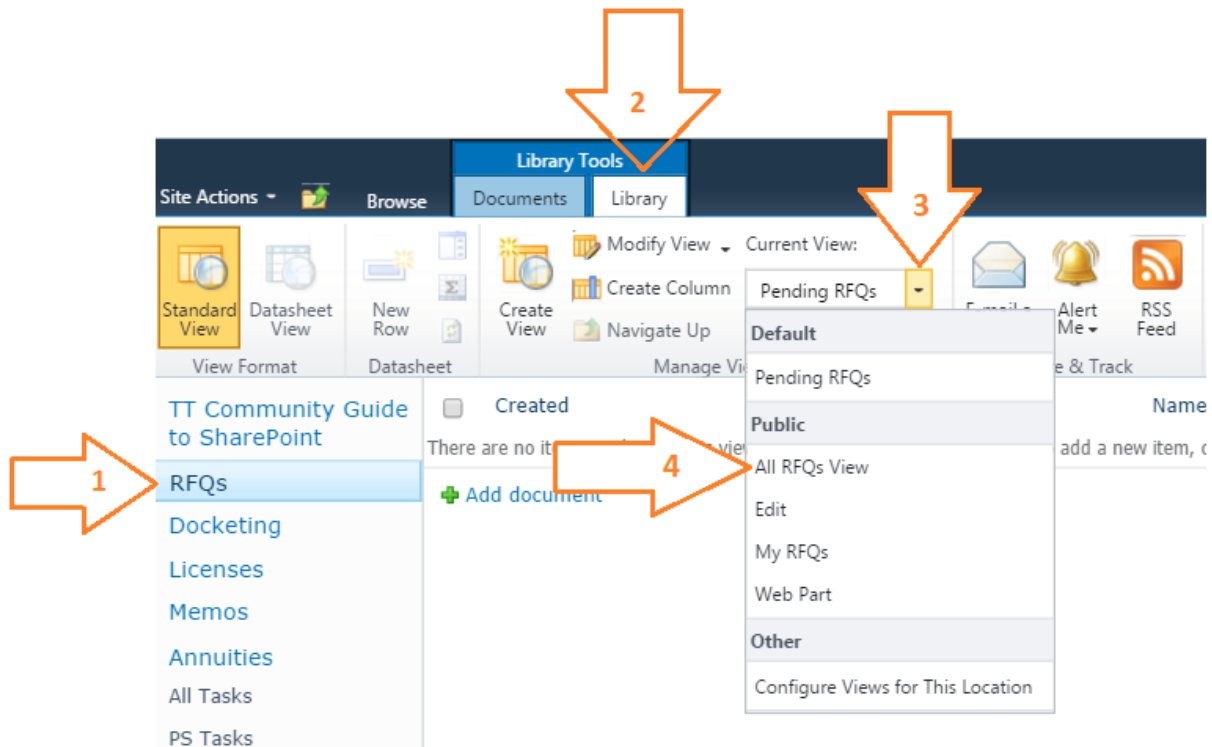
2

Library Tools

Site Actions
Browse
Documents
Library

3

Standard View
Datasheet View
View Format

New Row
Datasheet

Create View
Modify View
Create Column
Navigate Up
Manage Vi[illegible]

Current View:
Pending RFQs

E-mail a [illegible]
Alert Me
RSS Feed
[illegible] & Track

Default
Pending RFQs
Public
All RFQs View
Edit
My RFQs
Web Part
Other
Configure Views for This Location

TT Community Guide to SharePoint
1
RFQs
Docketing
Licenses
Memos
Annuities
All Tasks
PS Tasks

Created
Name
There are no it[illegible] vie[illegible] add a new item, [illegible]
4
Add document